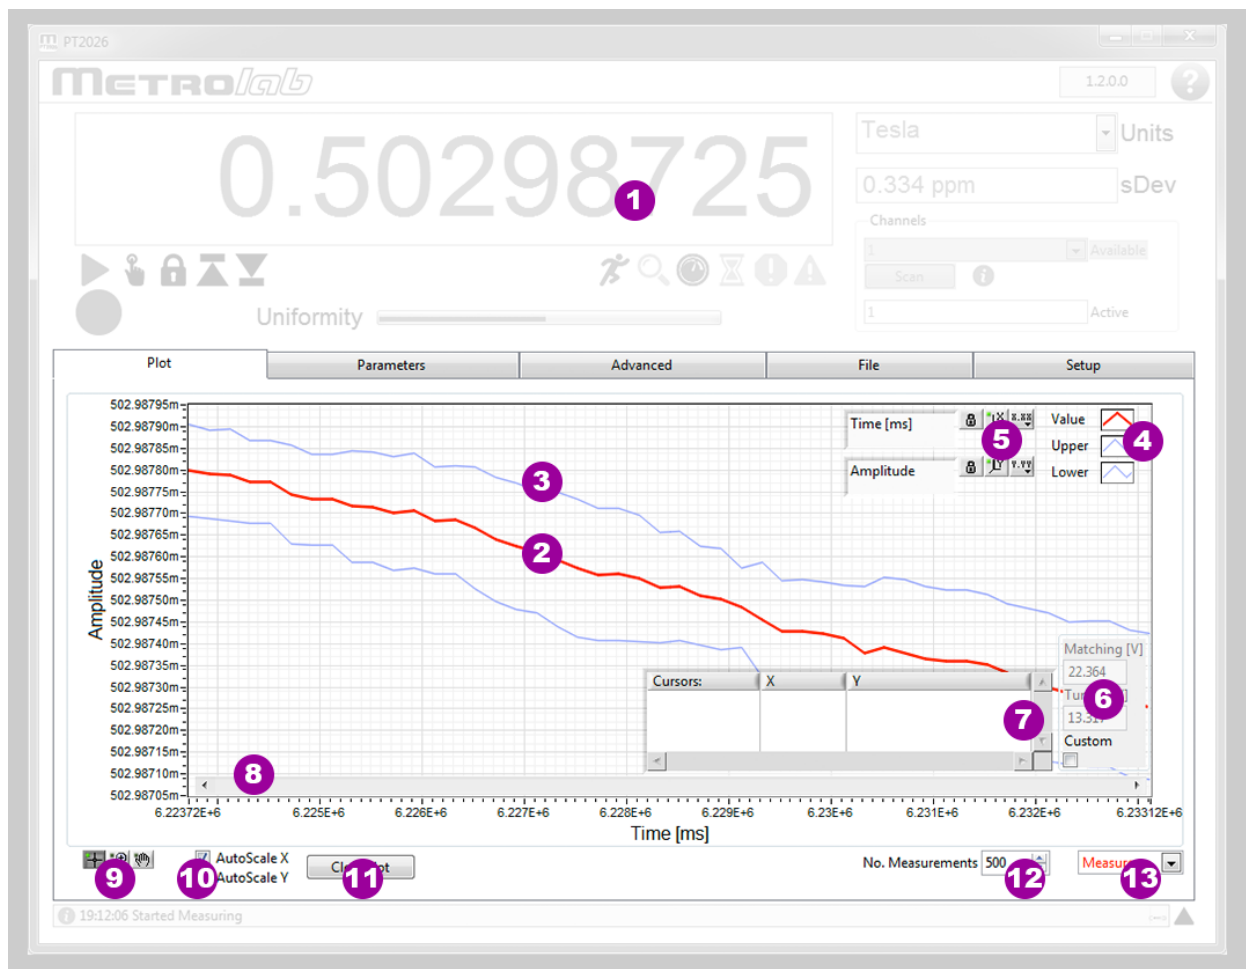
PT2026

METROlab

1.2.0.0

?

0.50298725

1

Tesla

Units

0.334 ppm

sDev

Channels

1

Available

Scan

1

Active

Uniformity

Plot

Parameters

Advanced

File

Setup

Amplitude

502.98795m
502.98790m
502.98785m
502.98780m
502.98775m
502.98770m
502.98765m
502.98760m
502.98755m
502.98750m
502.98745m
502.98740m
502.98735m
502.98730m
502.98725m
502.98720m
502.98715m
502.98710m
502.98705m

Time [ms]

5

Amplitude

Value

Upper

4

Lower

3

2

Matching [V]

22.364

Tun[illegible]

6

13.3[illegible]

7

Custom

Cursors:

X

Y

8

6.22372E+6
6.225E+6
6.226E+6
6.227E+6
6.228E+6
6.229E+6
6.23E+6
6.231E+6
6.232E+6
6.23312E+6

Time [ms]

9

10

AutoScale X

AutoScale Y

Cl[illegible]ot

11

No. Measurements

500

12

Measur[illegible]

13

19:12:06 Started Measuring